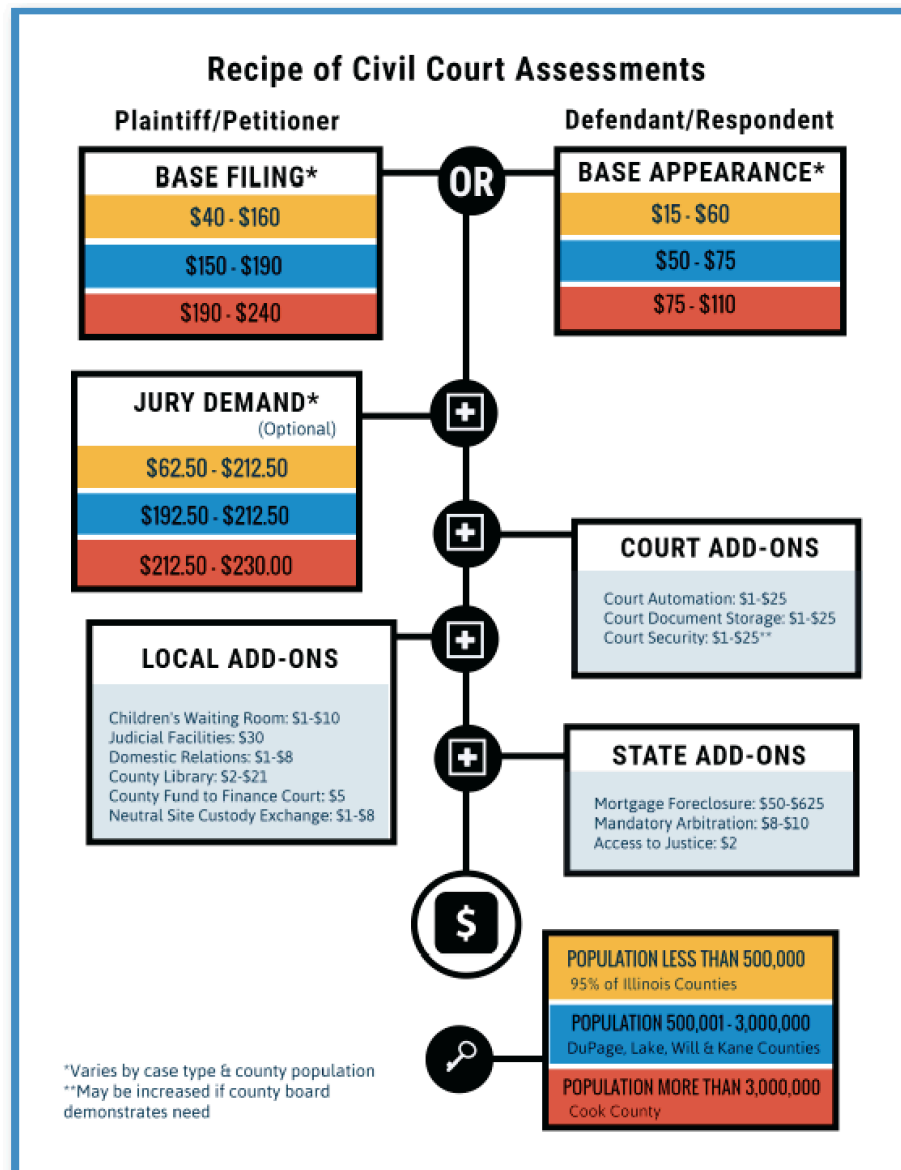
Recipe of Civil Court Assessments

Plaintiff/Petitioner

BASE FILING*

$40 - $160

$150 - $190

$190 - $240

OR

Defendant/Respondent

BASE APPEARANCE*

$15 - $60

$50 - $75

$75 - $110

JURY DEMAND*
(Optional)

$62.50 - $212.50

$192.50 - $212.50

$212.50 - $230.00

COURT ADD-ONS

Court Automation: $1-$25
Court Document Storage: $1-$25
Court Security: $1-$25**

LOCAL ADD-ONS

Children's Waiting Room: $1-$10
Judicial Facilities: $30
Domestic Relations: $1-$8
County Library: $2-$21
County Fund to Finance Court: $5
Neutral Site Custody Exchange: $1-$8

STATE ADD-ONS

Mortgage Foreclosure: $50-$625
Mandatory Arbitration: $8-$10
Access to Justice: $2

$

POPULATION LESS THAN 500,000
95% of Illinois Counties

POPULATION 500,001 - 3,000,000
DuPage, Lake, Will & Kane Counties

POPULATION MORE THAN 3,000,000
Cook County

*Varies by case type & county population
**May be increased if county board demonstrates need